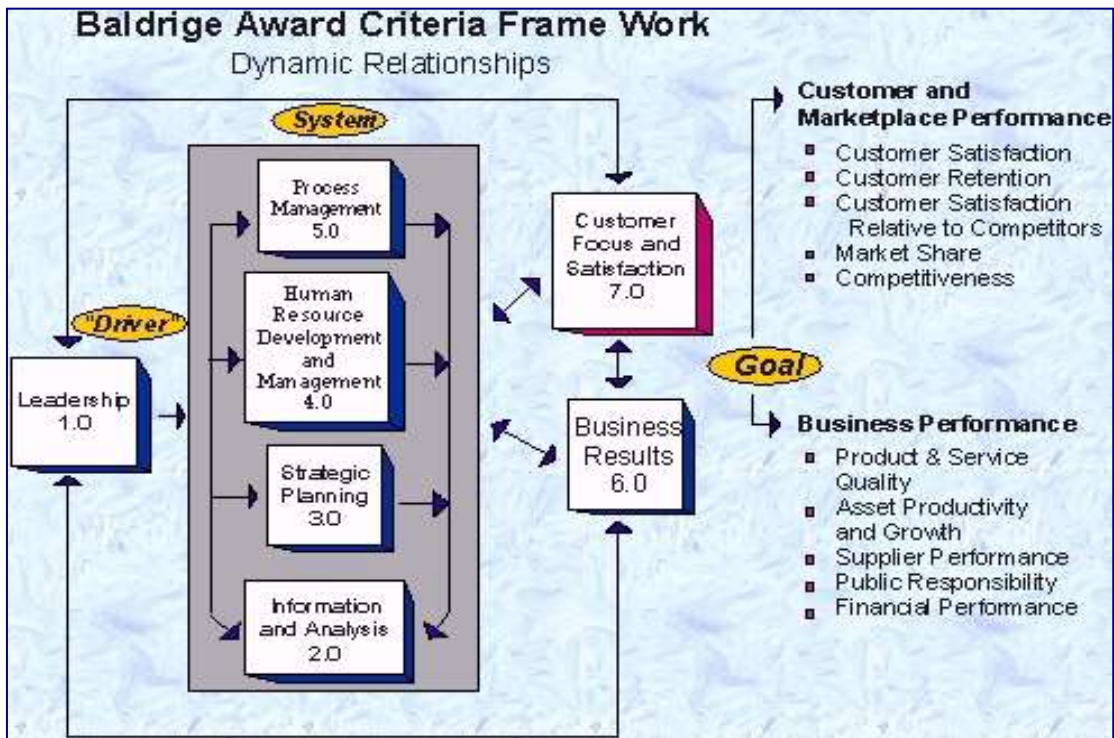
Baldrige Award Criteria Frame Work

Dynamic Relationships

System

"Driver"

Leadership 1.0

Process Management 5.0

Human Resource Development and Management 4.0

Strategic Planning 3.0

Information and Analysis 2.0

Customer Focus and Satisfaction 7.0

Business Results 6.0

Goal

Customer and Marketplace Performance
- Customer Satisfaction
- Customer Retention
- Customer Satisfaction Relative to Competitors
- Market Share
- Competitiveness

Business Performance
- Product & Service Quality
- Asset Productivity and Growth
- Supplier Performance
- Public Responsibility
- Financial Performance